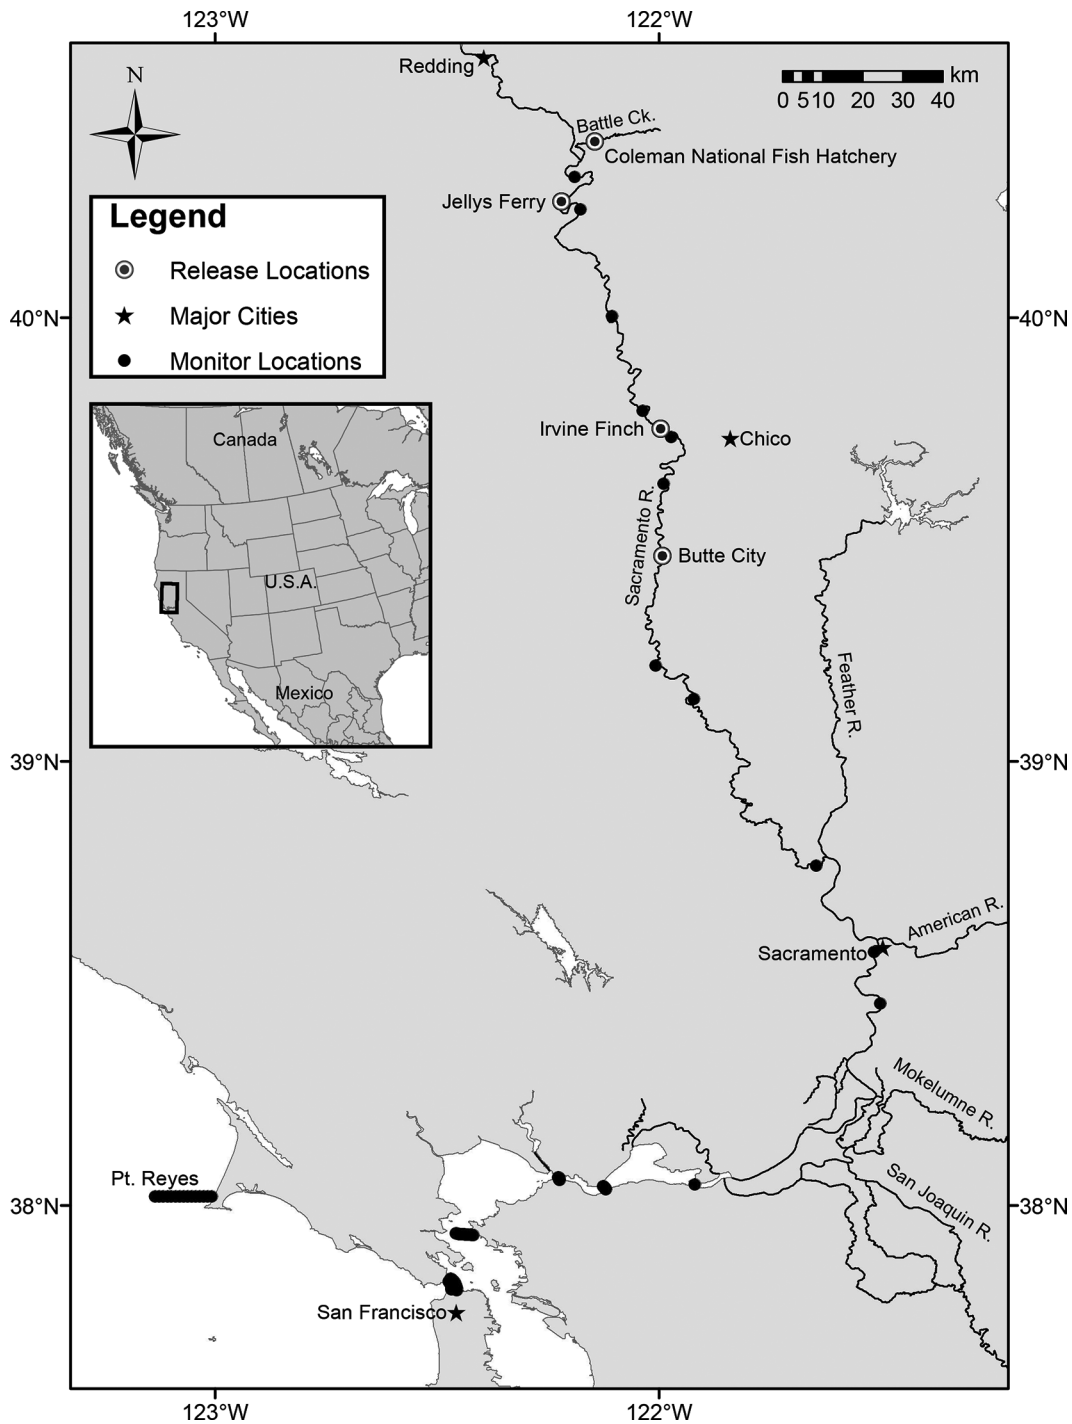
123°W
122°W

N

Legend
Release Locations
Major Cities
Monitor Locations

km
0 5 10 20 30 40

Redding
Battle Ck.
Coleman National Fish Hatchery
Jellys Ferry

40°N
40°N

Canada
U.S.A.
Mexico

Irvine Finch
Chico
Sacramento R.
Butte City
Feather R.

39°N
39°N

American R.
Sacramento

Mokelumne R.
San Joaquin R.

Pt. Reyes
38°N
38°N

San Francisco

123°W
122°W